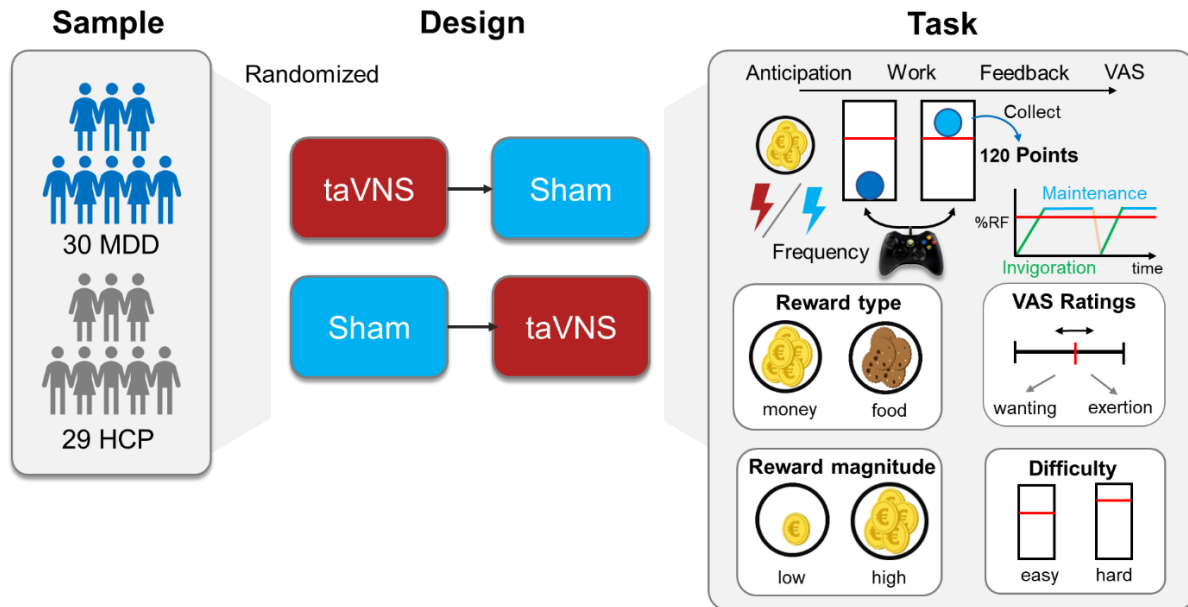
Sample

30 MDD

29 HCP

Design

Randomized

taVNS

Sham

Sham

taVNS

Task

Anticipation Work Feedback VAS

Collect

120 Points

Frequency

Maintenance

%RF

Invigoration

time

Reward type

money

food

VAS Ratings

wanting

exertion

Reward magnitude

low

high

Difficulty

easy

hard